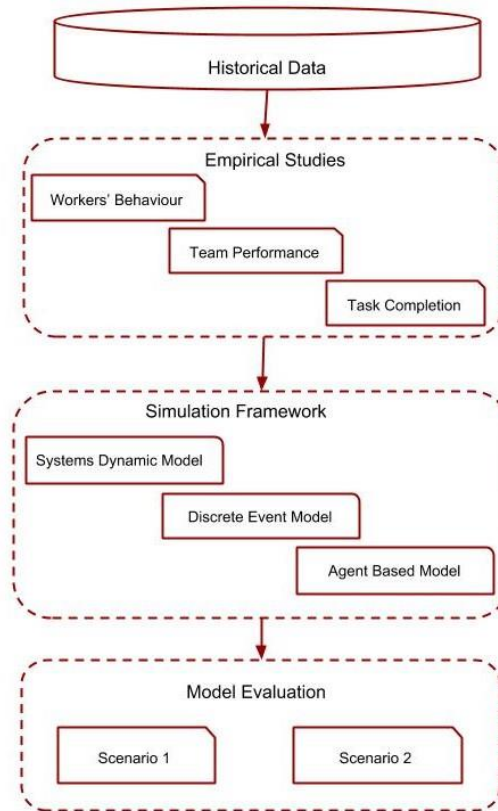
Historical Data

Empirical Studies

Workers' Behaviour

Team Performance

Task Completion

Simulation Framework

Systems Dynamic Model

Discrete Event Model

Agent Based Model

Model Evaluation

Scenario 1

Scenario 2